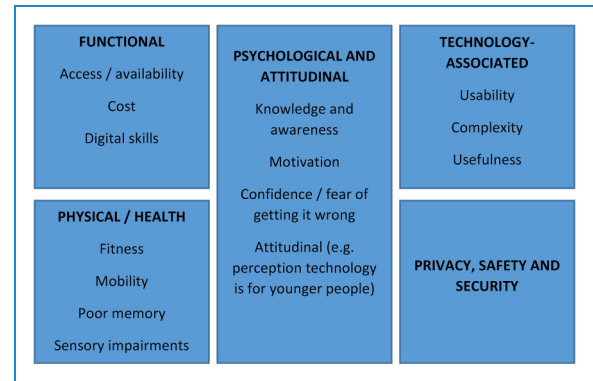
FUNCTIONAL
Access / availability
Cost
Digital skills

PSYCHOLOGICAL AND ATTITUDINAL
Knowledge and awareness
Motivation
Confidence / fear of getting it wrong
Attitudinal (e.g. perception technology is for younger people)

TECHNOLOGY-ASSOCIATED
Usability
Complexity
Usefulness

PHYSICAL / HEALTH
Fitness
Mobility
Poor memory
Sensory impairments

PRIVACY, SAFETY AND SECURITY